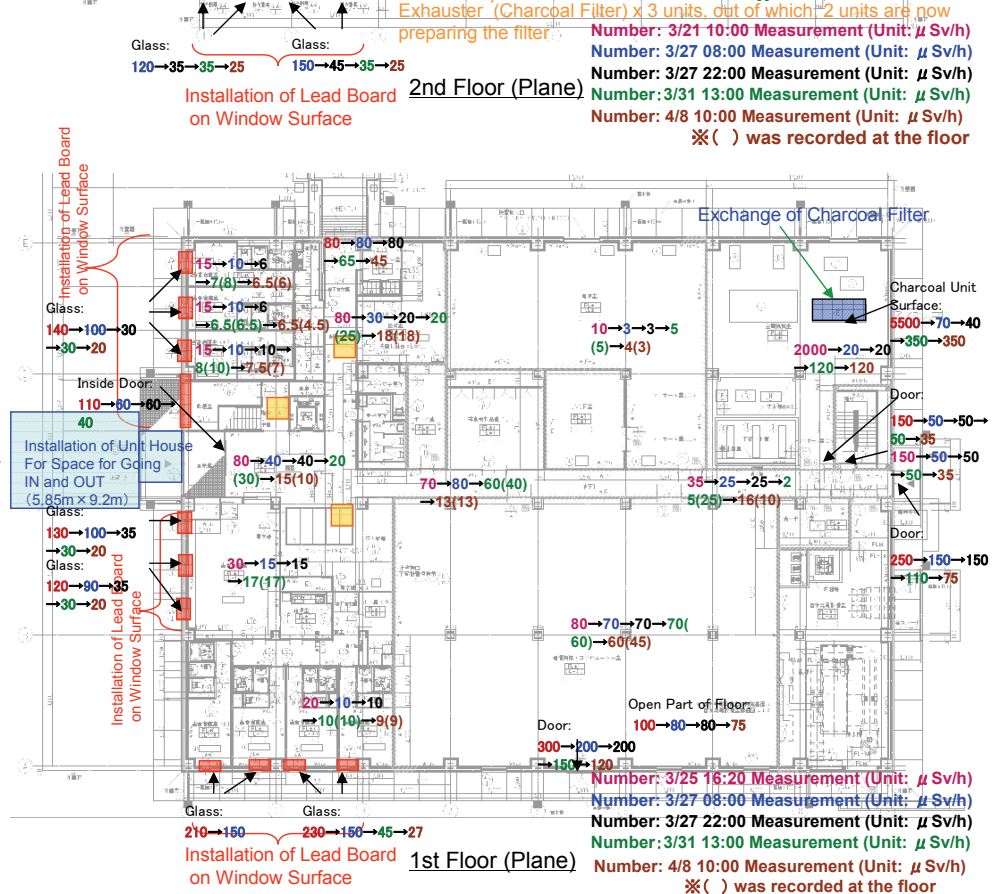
Exhauster (Charcoal Filter) x 3 units, out of which 2 units are now preparing the filter

Glass:
120→35→35→25

Glass:
150→45→35→25

Installation of Lead Board on Window Surface

2nd Floor (Plane)

Number: 3/21 10:00 Measurement (Unit: μ Sv/h)
Number: 3/27 08:00 Measurement (Unit: μ Sv/h)
Number: 3/27 22:00 Measurement (Unit: μ Sv/h)
Number: 3/31 13:00 Measurement (Unit: μ Sv/h)
Number: 4/8 10:00 Measurement (Unit: μ Sv/h)
※( ) was recorded at the floor

Installation of Lead Board on Window Surface

Exchange of Charcoal Filter

80→80→80
→65→45

15→10→6
→7(8)→6.5(6)

15→10→6
6.5(6.5)→6.5(4.5)

15→10→10→
8(10)→7.5(7)

Glass:
140→100→30
→30→20

80→30→20→20
(25)→18(18)

10→3→3→5
(5)→4(3)

Charcoal Unit Surface:
5500→70→40
→350→350

2000→20→20
→120→120

Inside Door:
110→60→60
40

Installation of Unit House For Space for Going IN and OUT (5.85m×9.2m)

80→40→40→20
(30)→15(10)

70→80→60(40)
→13(13)

35→25→25→2
5(25)→16(10)

Door:
150→50→50→
50→35
150→50→50
→50→35

Door:
250→150→150
→110→75

Glass:
130→100→35
→30→20

Glass:
120→90→35
→30→20

30→15→15
→17(17)

Installation of Lead Board on Window Surface

80→70→70→70(
60)→60(45)

20→10→10
→10(10)→9(9)

Open Part of Floor:
100→80→80→75

Door:
300→200→200
→150→120

Number: 3/25 16:20 Measurement (Unit: μ Sv/h)
Number: 3/27 08:00 Measurement (Unit: μ Sv/h)
Number: 3/27 22:00 Measurement (Unit: μ Sv/h)
Number: 3/31 13:00 Measurement (Unit: μ Sv/h)
Number: 4/8 10:00 Measurement (Unit: μ Sv/h)
※( ) was recorded at the floor

Glass:
210→150

Glass:
230→150→45→27

Installation of Lead Board on Window Surface

1st Floor (Plane)